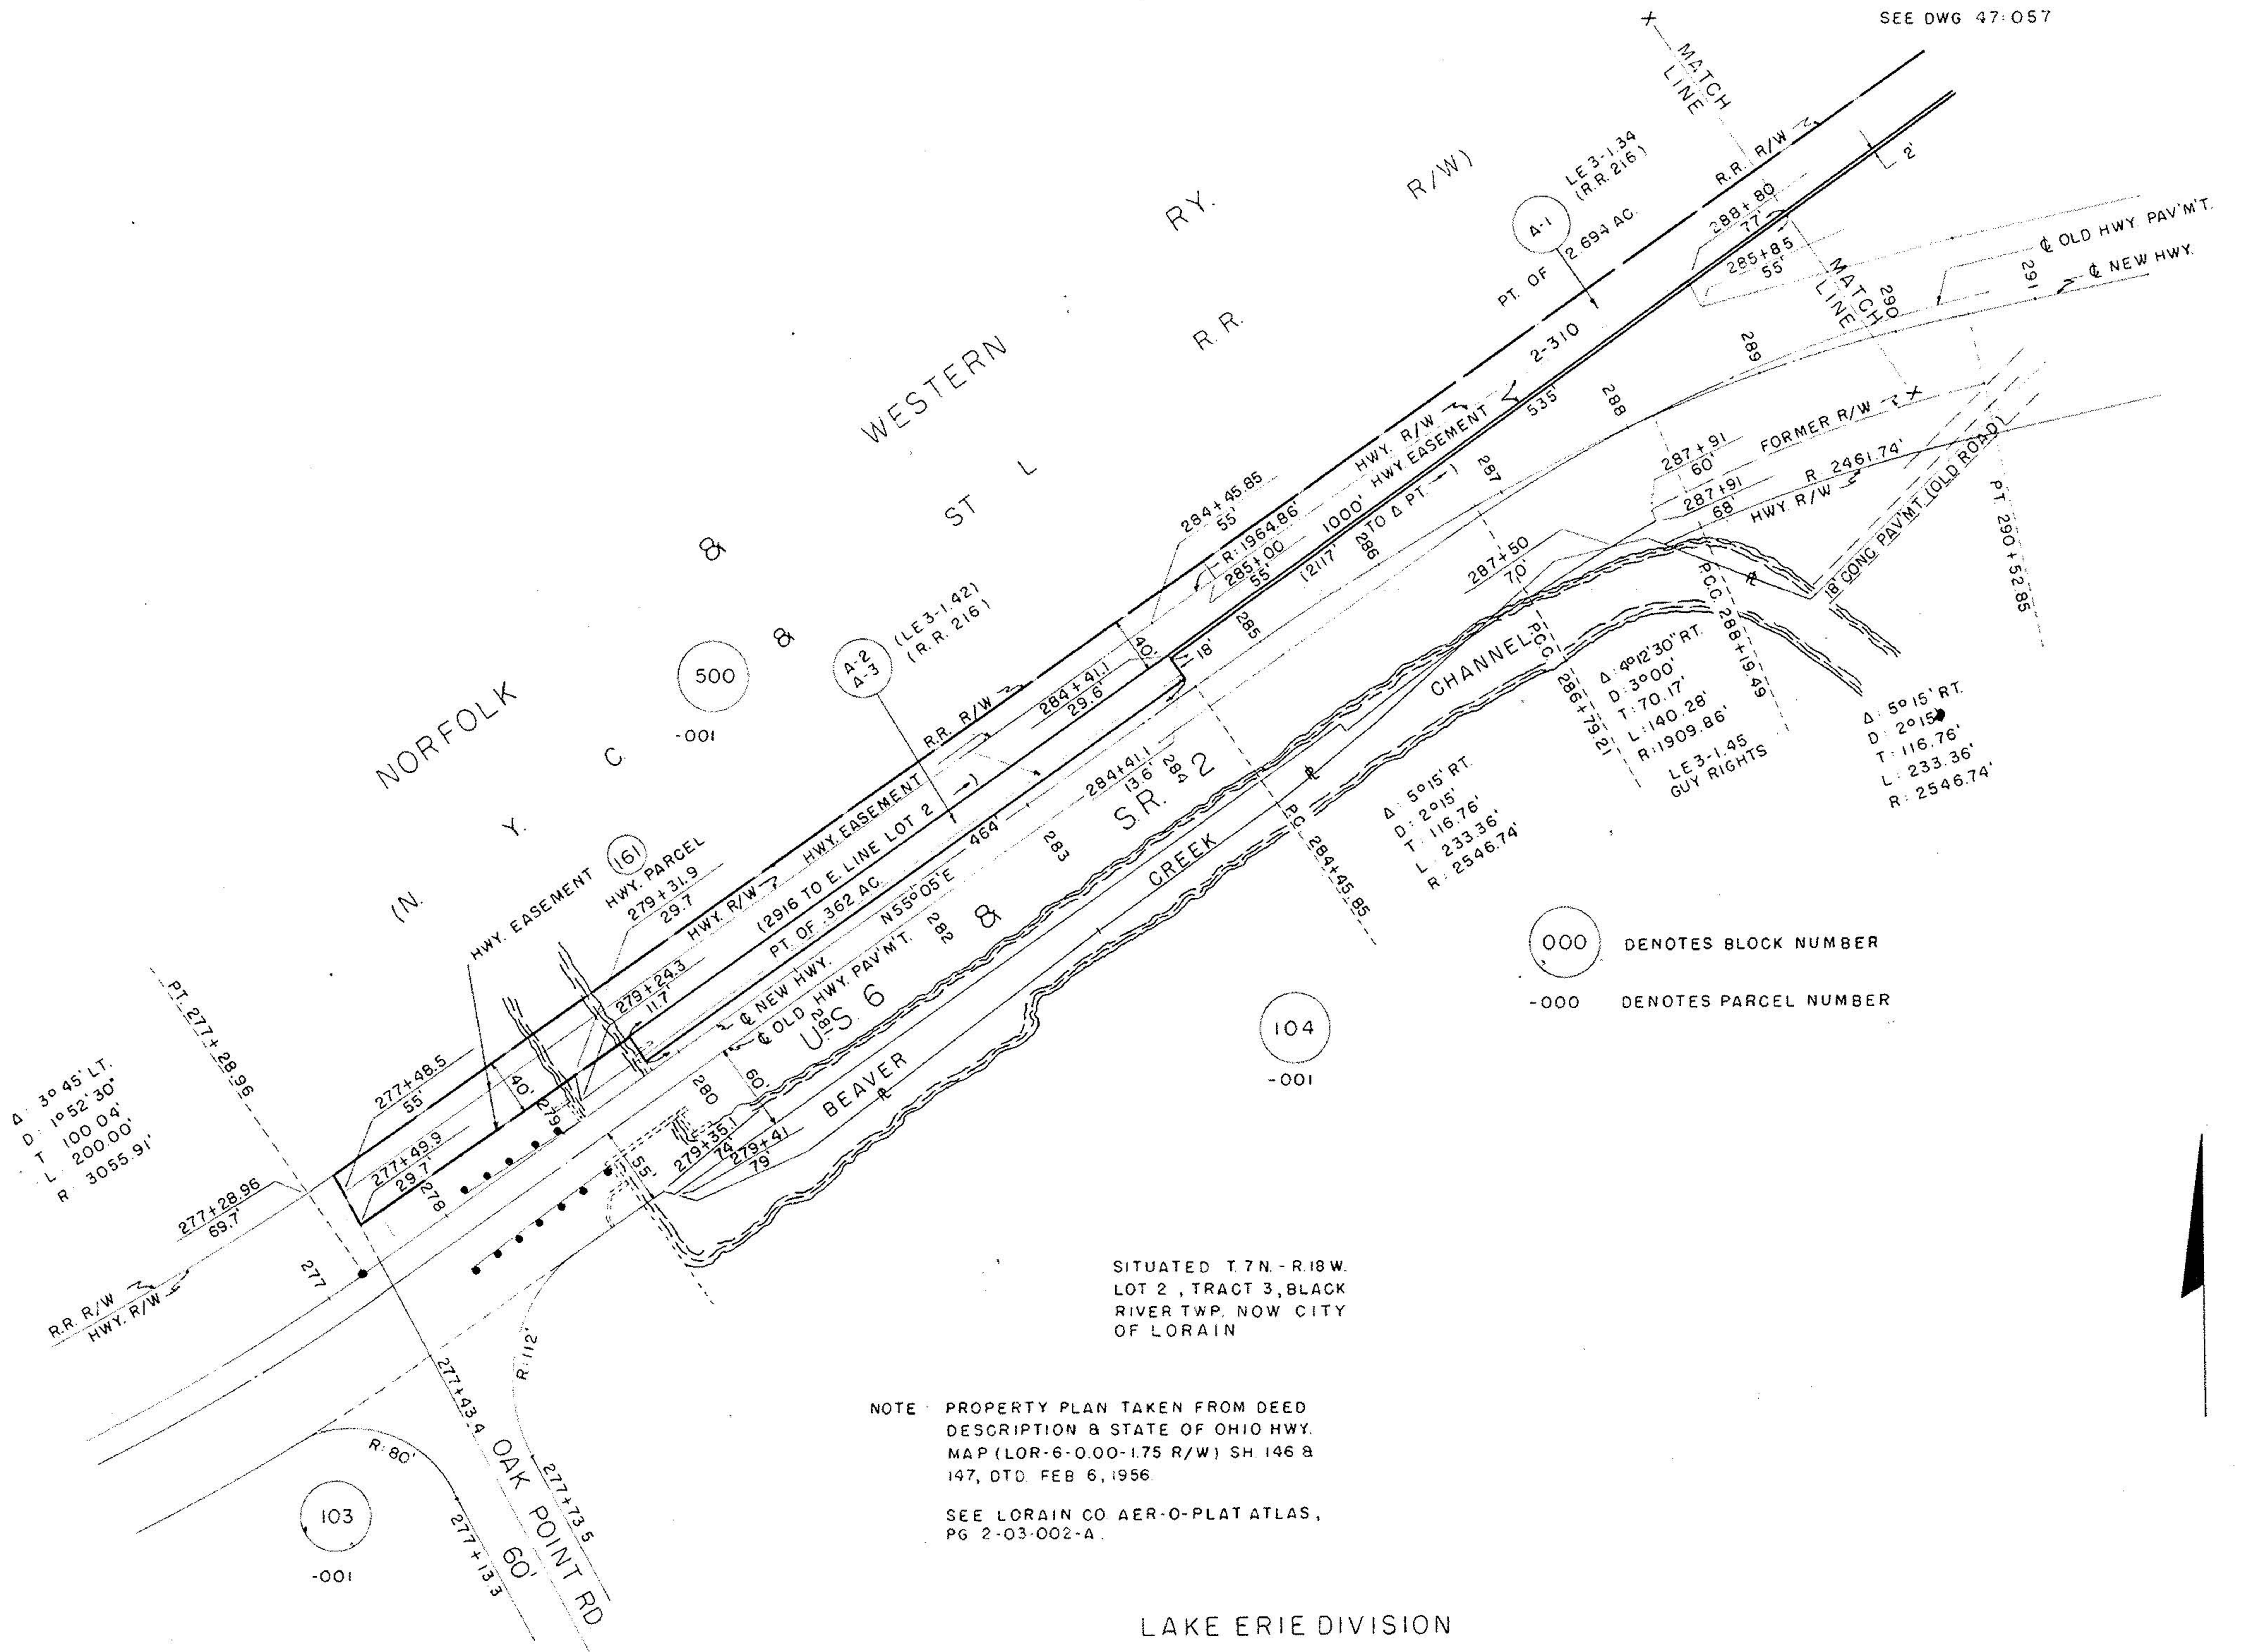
SEE DWG 47:057

MATCH LINE

NORFOLK & WESTERN RY. R/W)

(N. Y. C. & ST. L. R.R.

LE 3-1.34 (R.R. 216)

A-1

PT. OF 2.694 AC.

R.R. R/W

2'

288+80 77'

285+85 55'

MATCH LINE

¢ OLD HWY. PAV'M'T.

¢ NEW HWY.

291

290

289

288

2-310

535'

FORMER R/W

287+91 60'

287+91 68'

R. 2461.74'

HWY. R/W

HWY. R/W

1000' HWY EASEMENT

(2117' TO Δ PT.)

287

286

284+45.85 55'

R: 1964.86'

285+00 55'

PT. 290+52.85

18' CONC. PAV'M'T. (OLD ROAD)

287+50 70'

P.C.C. 288+19.49

P.C.C. 286+79.21

CHANNEL

Δ: 4°12'30" RT.
D: 3°00'
T: 70.17'
L: 140.28'
R: 1909.86'

LE 3-1.45 GUY RIGHTS

Δ: 5°15' RT.
D: 2°15'
T: 116.76'
L: 233.36'
R: 2546.74'

500
-001

A-2 A-3

(LE 3-1.42) (R.R. 216)

40'

18'

285

R.R. R/W

284+41.1 29.6'

284+41.1 13.6'

284

S.R. 2

HWY. EASEMENT

(2916 TO E. LINE LOT 2)

464'

283

PT. OF .362 AC.

N55°05'E

282

HWY. R/W

HWY. PARCEL 279+31.9 29.7

161

HWY. EASEMENT

¢ NEW HWY.

¢ OLD HWY. PAV'M'T.

U.S. 6

281

CREEK

BEAVER

P.C. 284+45.85

Δ: 5°15' RT.
D: 2°15'
T: 116.76'
L: 233.36'
R: 2546.74'

000 DENOTES BLOCK NUMBER

-000 DENOTES PARCEL NUMBER

104
-001

PT. 277+28.96

Δ: 3°45' LT.
D: 1°52'30"
T: 100.04'
L: 200.00'
R: 3055.91'

277+48.5 55'

40'

279+24.3 11.7

279

280

60'

277+49.9 29.7

278

55'

279+35.1 74'

279+41 79

277+28.96 69.7

277

R.R. R/W

HWY. R/W

R: 112

R: 80'

277+43.4

OAK POINT RD 60'

277+73.5

277+13.3

103
-001

SITUATED T. 7 N. - R. 18 W. LOT 2, TRACT 3, BLACK RIVER TWP. NOW CITY OF LORAIN

NOTE: PROPERTY PLAN TAKEN FROM DEED DESCRIPTION & STATE OF OHIO HWY. MAP (LOR-6-0.00-1.75 R/W) SH. 146 & 147, DTD. FEB 6, 1956.

SEE LORAIN CO. AER-O-PLAT ATLAS, PG. 2-03-002-A.

LAKE ERIE DIVISION